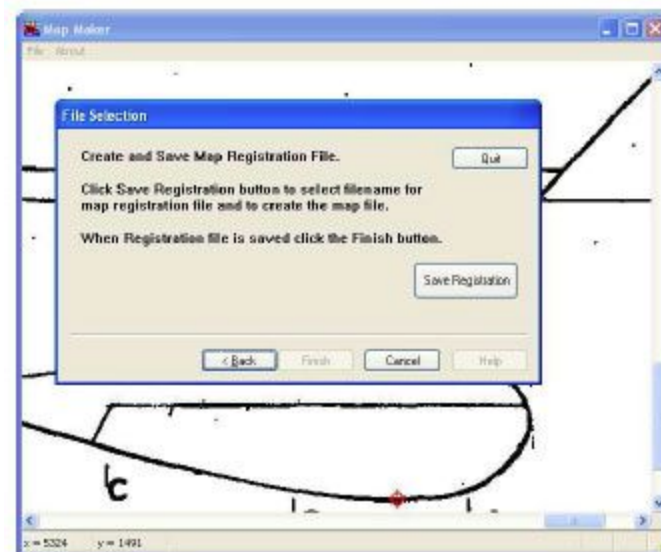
Map Maker
File About

File Selection

Create and Save Map Registration File.

Quit

Click Save Registration button to select filename for map registration file and to create the map file.

When Registration file is saved click the Finish button.

Save Registration

< Back Finish Cancel Help

C

x = 5324 y = 1491